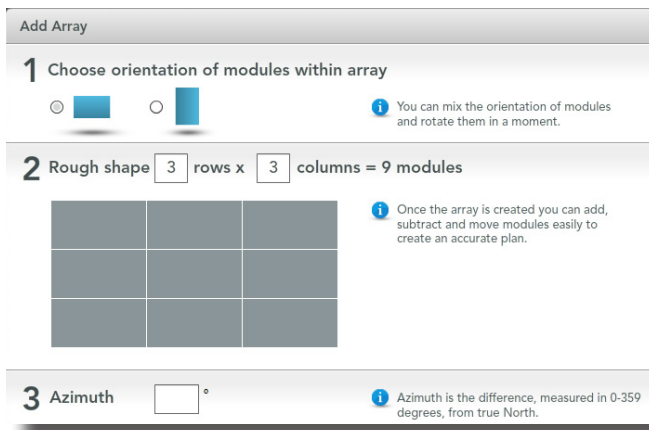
Add Array

1 Choose orientation of modules within array

i You can mix the orientation of modules and rotate them in a moment.

2 Rough shape 3 rows x 3 columns = 9 modules

i Once the array is created you can add, subtract and move modules easily to create an accurate plan.

3 Azimuth °

i Azimuth is the difference, measured in 0-359 degrees, from true North.